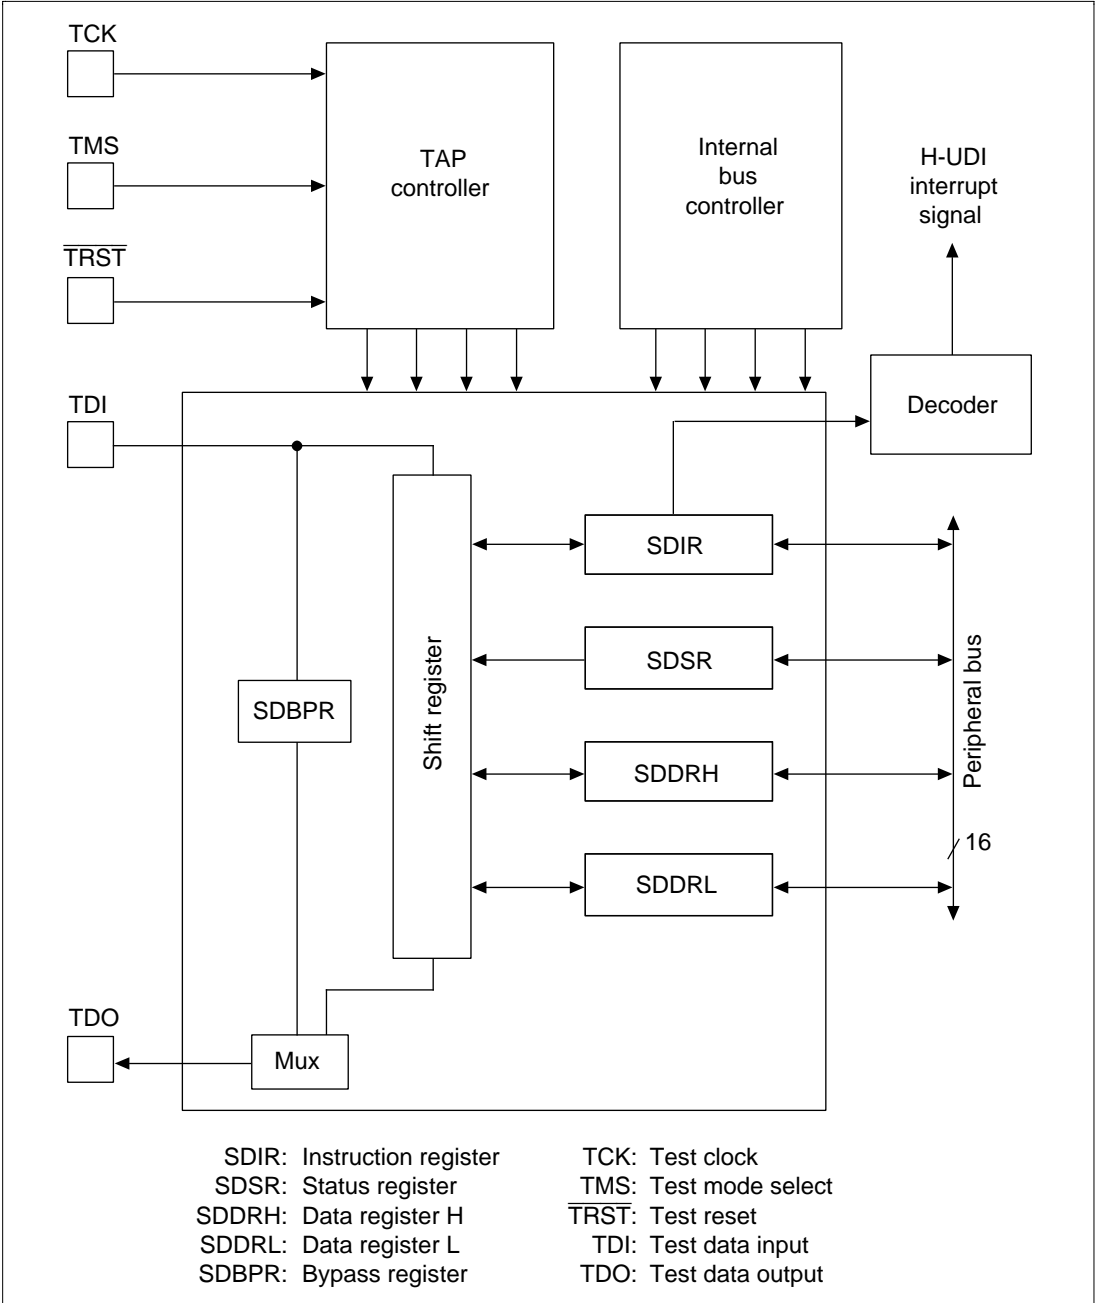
TCK

TMS

$\overline{TRST}$

TAP controller

Internal bus controller

H-UDI interrupt signal

Decoder

TDI

Shift register

SDIR

SDSR

SDDRH

SDDRL

SDBPR

Peripheral bus

16

TDO

Mux

SDIR: Instruction register
SDSR: Status register
SDDRH: Data register H
SDDRL: Data register L
SDBPR: Bypass register

TCK: Test clock
TMS: Test mode select
$\overline{TRST}$: Test reset
TDI: Test data input
TDO: Test data output